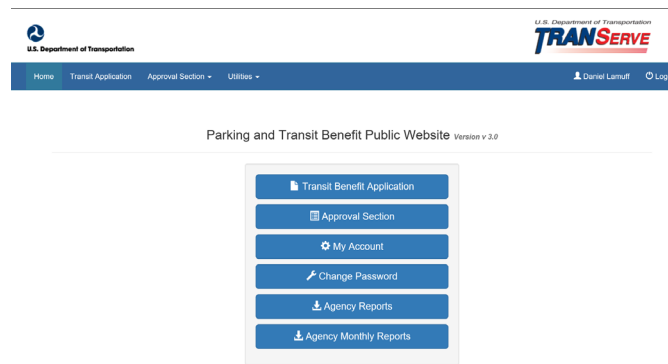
U.S. Department of Transportation

U.S. Department of Transportation
TRANSERVE

Home Transit Application Approval Section ▾ Utilities ▾ Daniel Lamuff Log

Parking and Transit Benefit Public Website Version v 3.0

Transit Benefit Application

Approval Section

My Account

Change Password

Agency Reports

Agency Monthly Reports